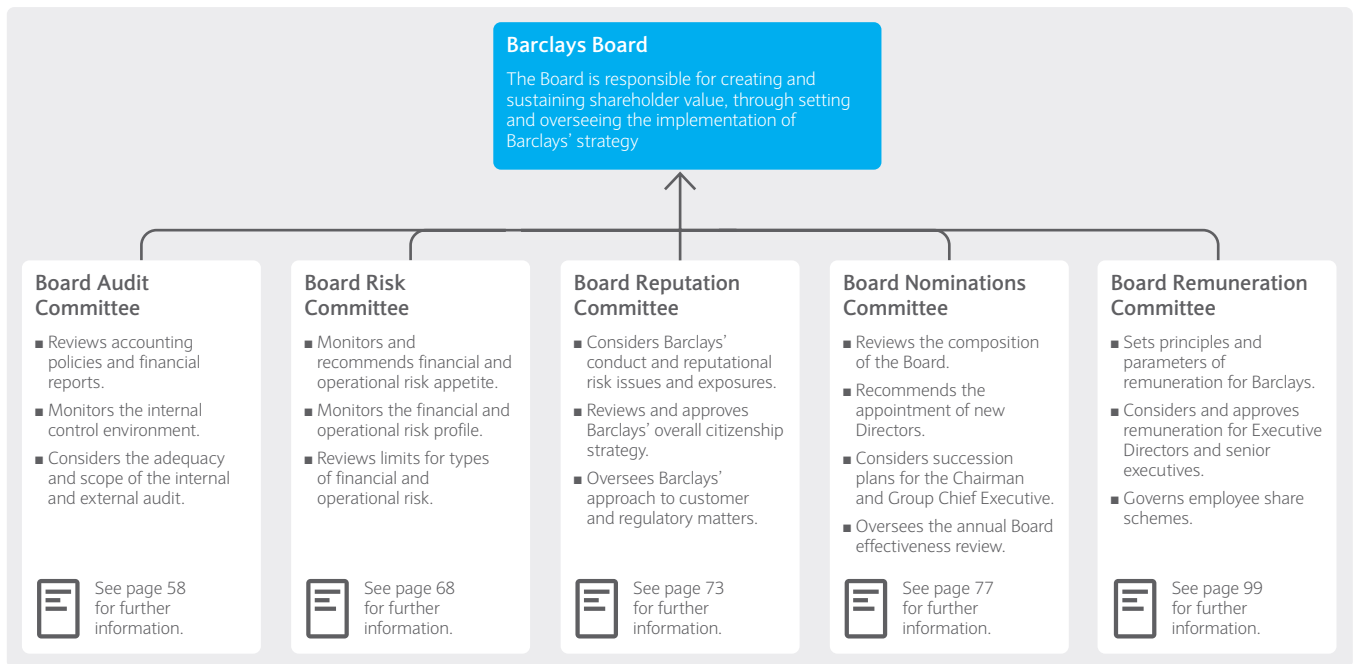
Barclays Board

The Board is responsible for creating and sustaining shareholder value, through setting and overseeing the implementation of Barclays' strategy

Board Audit Committee

■ Reviews accounting policies and financial reports.
■ Monitors the internal control environment.
■ Considers the adequacy and scope of the internal and external audit.

See page 58 for further information.

Board Risk Committee

■ Monitors and recommends financial and operational risk appetite.
■ Monitors the financial and operational risk profile.
■ Reviews limits for types of financial and operational risk.

See page 68 for further information.

Board Reputation Committee

■ Considers Barclays' conduct and reputational risk issues and exposures.
■ Reviews and approves Barclays' overall citizenship strategy.
■ Oversees Barclays' approach to customer and regulatory matters.

See page 73 for further information.

Board Nominations Committee

■ Reviews the composition of the Board.
■ Recommends the appointment of new Directors.
■ Considers succession plans for the Chairman and Group Chief Executive.
■ Oversees the annual Board effectiveness review.

See page 77 for further information.

Board Remuneration Committee

■ Sets principles and parameters of remuneration for Barclays.
■ Considers and approves remuneration for Executive Directors and senior executives.
■ Governs employee share schemes.

See page 99 for further information.